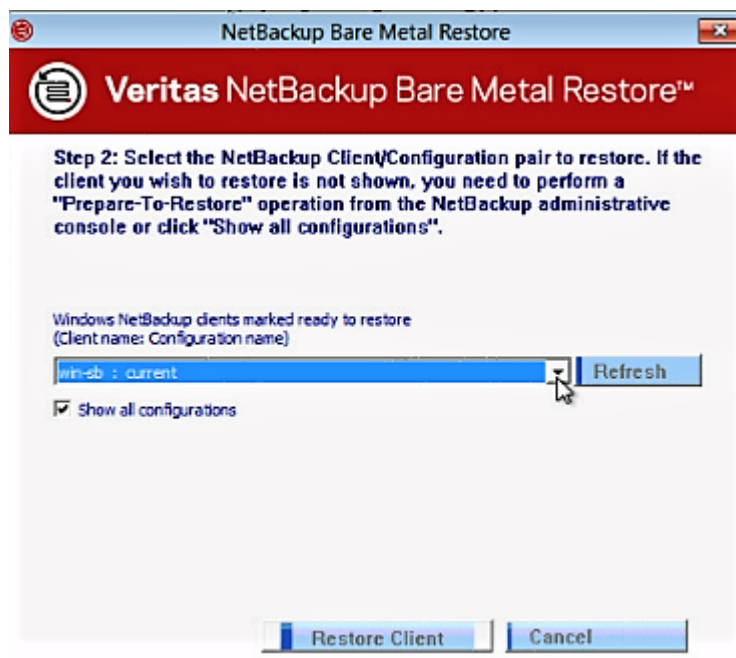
NetBackup Bare Metal Restore

Veritas NetBackup Bare Metal Restore™

Step 2: Select the NetBackup Client/Configuration pair to restore. If the client you wish to restore is not shown, you need to perform a "Prepare-To-Restore" operation from the NetBackup administrative console or click "Show all configurations".

Windows NetBackup clients marked ready to restore
(Client name: Configuration name)

win-sb : current

Refresh

Show all configurations

Restore Client

Cancel